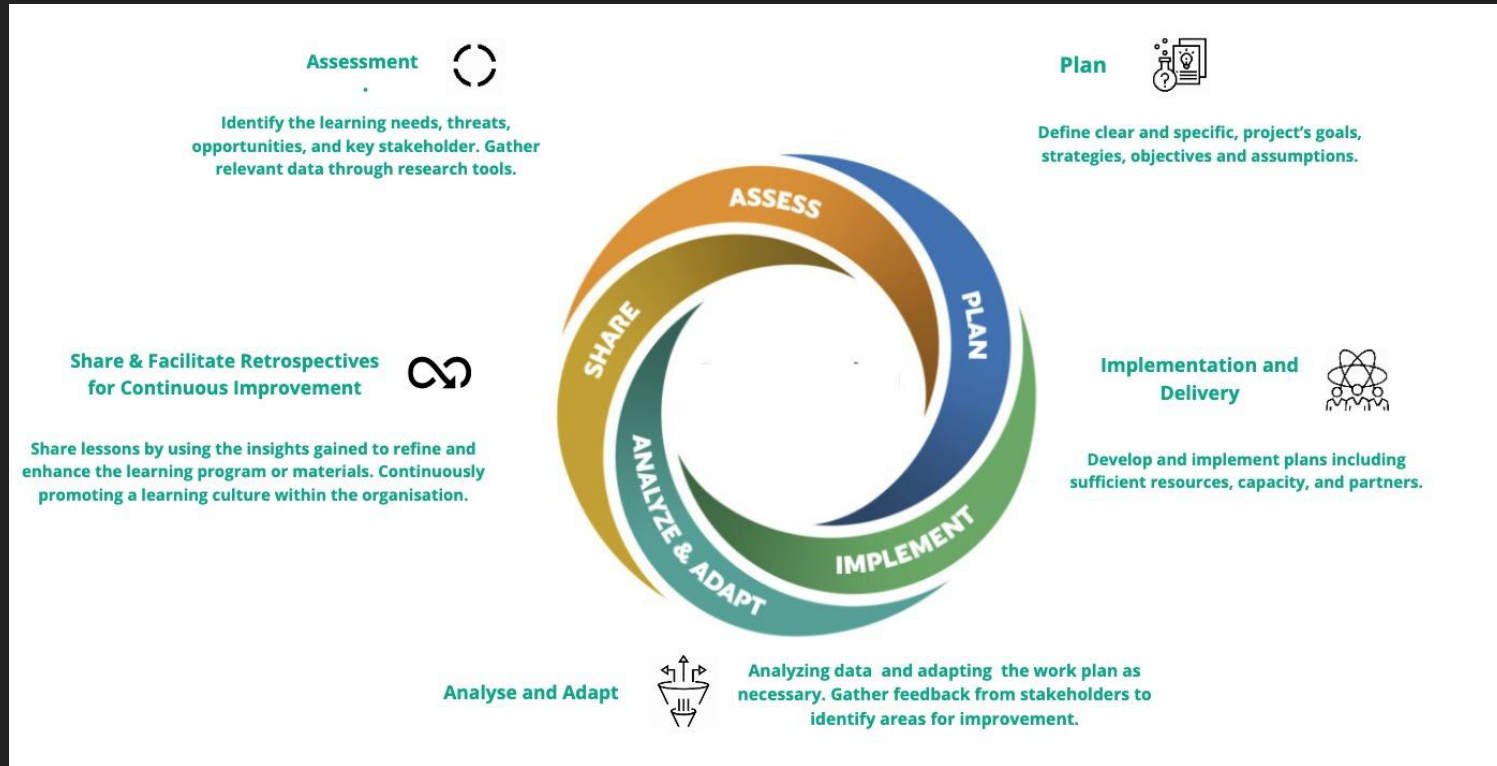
Assessment
.

Identify the learning needs, threats, opportunities, and key stakeholder. Gather relevant data through research tools.

Plan

Define clear and specific, project's goals, strategies, objectives and assumptions.

ASSESS

PLAN

SHARE

Share & Facilitate Retrospectives for Continuous Improvement

Share lessons by using the insights gained to refine and enhance the learning program or materials. Continuously promoting a learning culture within the organisation.

Implementation and Delivery

Develop and implement plans including sufficient resources, capacity, and partners.

ANALYZE & ADAPT

IMPLEMENT

Analyse and Adapt

Analyzing data and adapting the work plan as necessary. Gather feedback from stakeholders to identify areas for improvement.